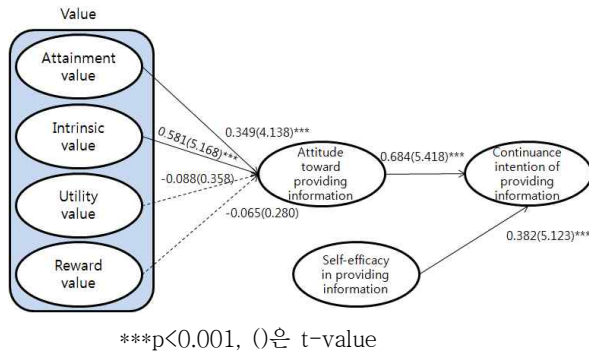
Value

Attainment value

Intrinsic value

Utility value

Reward value

0.349(4.138)***

0.581(5.168)***

-0.088(0.358)

-0.065(0.280)

Attitude toward providing information

0.684(5.418)***

Continuance intention of providing information

0.382(5.123)***

Self-efficacy in providing information

***p<0.001, ()은 t-value